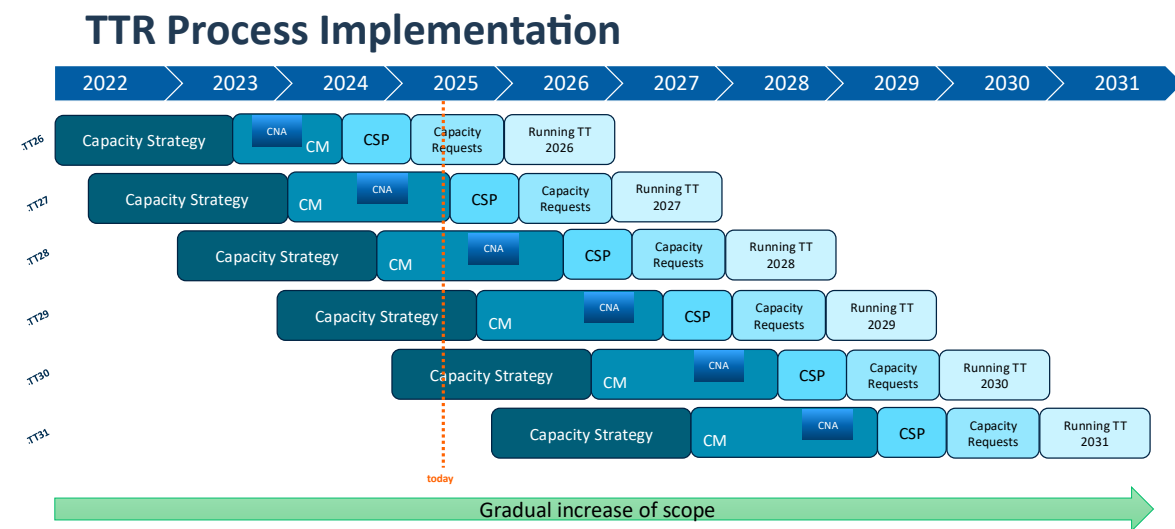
TTR Process Implementation

2022 2023 2024 2025 2026 2027 2028 2029 2030 2031

TT26 Capacity Strategy CNA CM CSP Capacity Requests Running TT 2026

TT27 Capacity Strategy CM CNA CSP Capacity Requests Running TT 2027

TT28 Capacity Strategy CM CNA CSP Capacity Requests Running TT 2028

TT29 Capacity Strategy CM CNA CSP Capacity Requests Running TT 2029

TT30 Capacity Strategy CM CNA CSP Capacity Requests Running TT 2030

TT31 Capacity Strategy CM CNA CSP Capacity Requests Running TT 2031

today

Gradual increase of scope